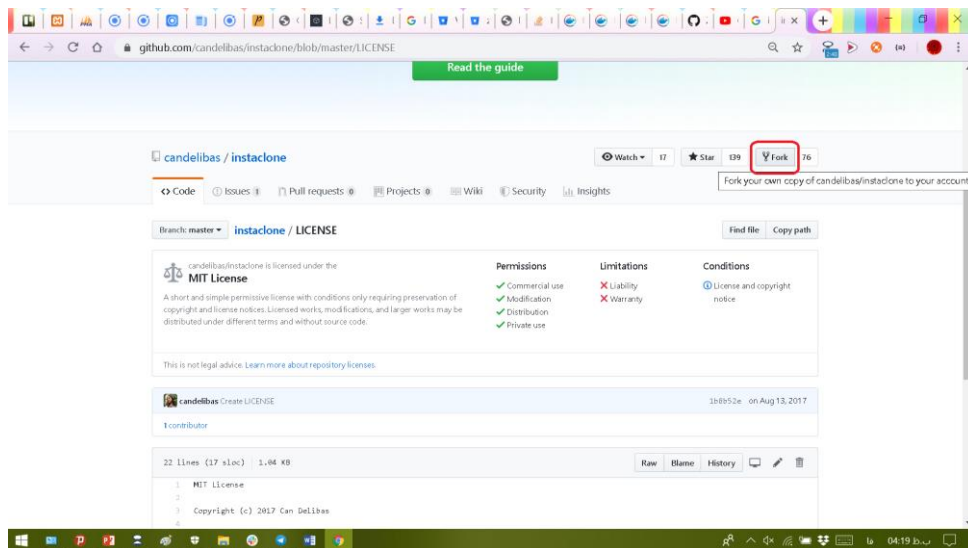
github.com/candelibas/instaclone/blob/master/LICENSE

Read the guide

candelibas / instaclone

Watch 17 Star 139 Fork 76

Fork your own copy of candelibas/instaclone to your account

<> Code Issues 1 Pull requests 0 Projects 0 Wiki Security Insights

Branch: master instaclone / LICENSE

Find file Copy path

candelibas/instaclone is licensed under the

MIT License

A short and simple permissive license with conditions only requiring preservation of copyright and license notices. Licensed works, modifications, and larger works may be distributed under different terms and without source code.

| Permissions | Limitations | Conditions |
|---|---|---|
| Commercial use | Liability | License and copyright notice |
| Modification | Warranty | |
| Distribution | | |
| Private use | | |

This is not legal advice. Learn more about repository licenses

candelibas Create LICENSE 1b8b52e on Aug 13, 2017

1 contributor

22 lines (17 sloc) 1.04 KB

Raw Blame History

1 MIT License
2
3 Copyright (c) 2017 Can Delibas
4

04:19 ب.ظ